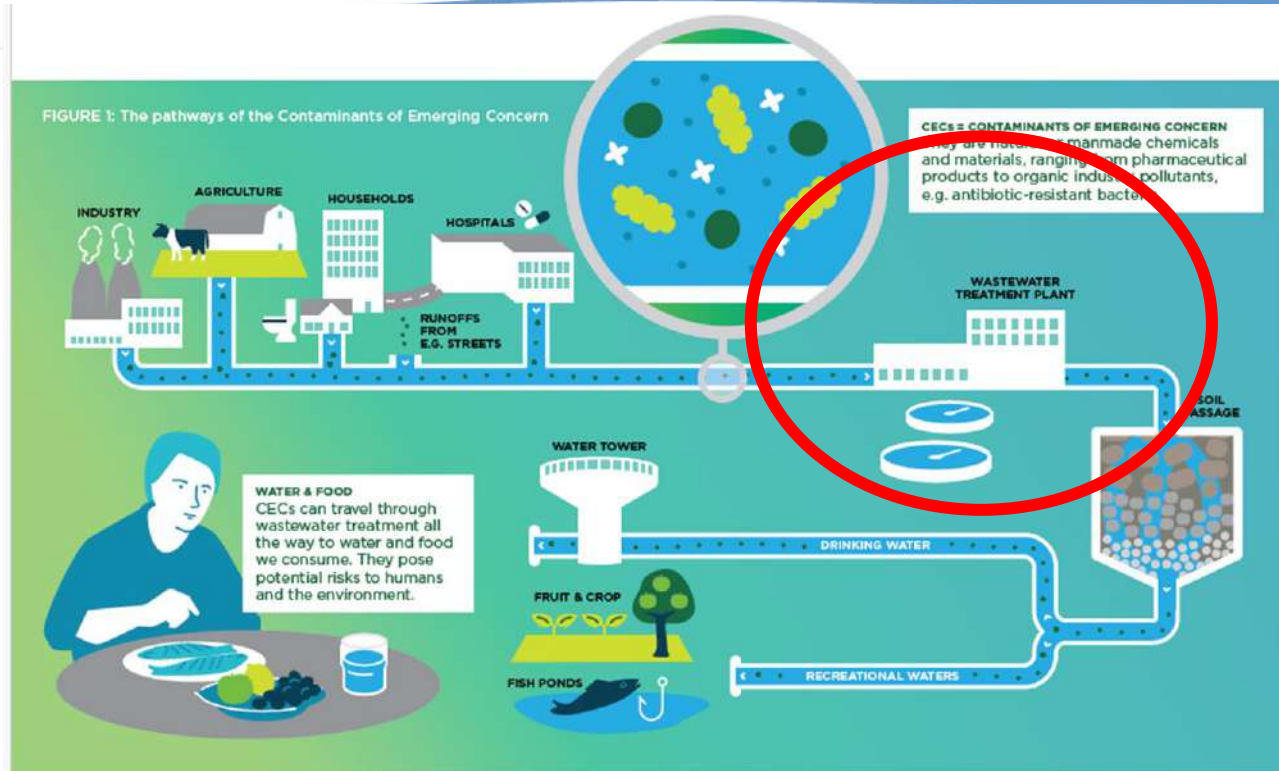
FIGURE 1: The pathways of the Contaminants of Emerging Concern

CECs = CONTAMINANTS OF EMERGING CONCERN
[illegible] are natural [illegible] manmade chemicals and materials, ranging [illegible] pharmaceutical products to organic indus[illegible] pollutants, e.g. antibiotic-resistant bacte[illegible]

INDUSTRY

AGRICULTURE

HOUSEHOLDS

HOSPITALS

RUNOFFS FROM E.G. STREETS

WASTEWATER TREATMENT PLANT

SOIL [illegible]ASSAGE

WATER TOWER

WATER & FOOD
CECs can travel through wastewater treatment all the way to water and food we consume. They pose potential risks to humans and the environment.

DRINKING WATER

FRUIT & CROP

FISH PONDS

RECREATIONAL WATERS